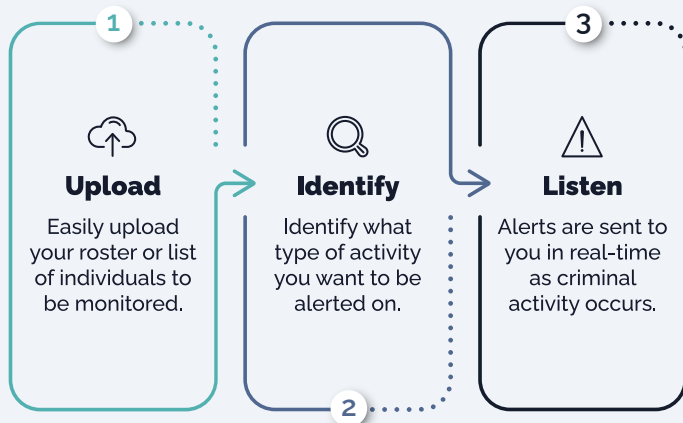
1

Upload

Easily upload your roster or list of individuals to be monitored.

Identify

Identify what type of activity you want to be alerted on.

2

3

Listen

Alerts are sent to you in real-time as criminal activity occurs.